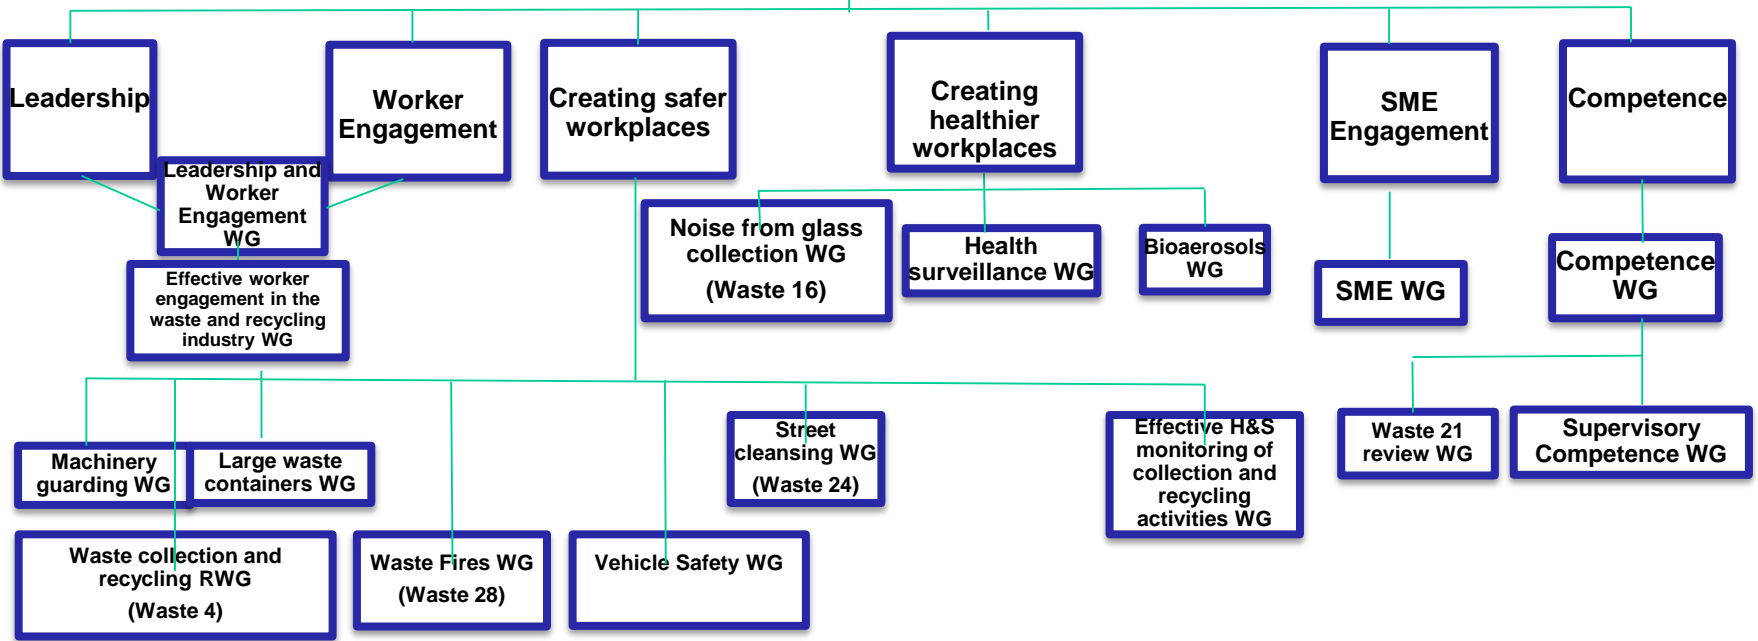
Leadership

Worker Engagement

Creating safer workplaces

Creating healthier workplaces

SME Engagement

Competence

Leadership and Worker Engagement WG

Effective worker engagement in the waste and recycling industry WG

Noise from glass collection WG (Waste 16)

Health surveillance WG

Bioaerosols WG

SME WG

Competence WG

Machinery guarding WG

Large waste containers WG

Street cleansing WG (Waste 24)

Effective H&S monitoring of collection and recycling activities WG

Waste 21 review WG

Supervisory Competence WG

Waste collection and recycling RWG (Waste 4)

Waste Fires WG (Waste 28)

Vehicle Safety WG